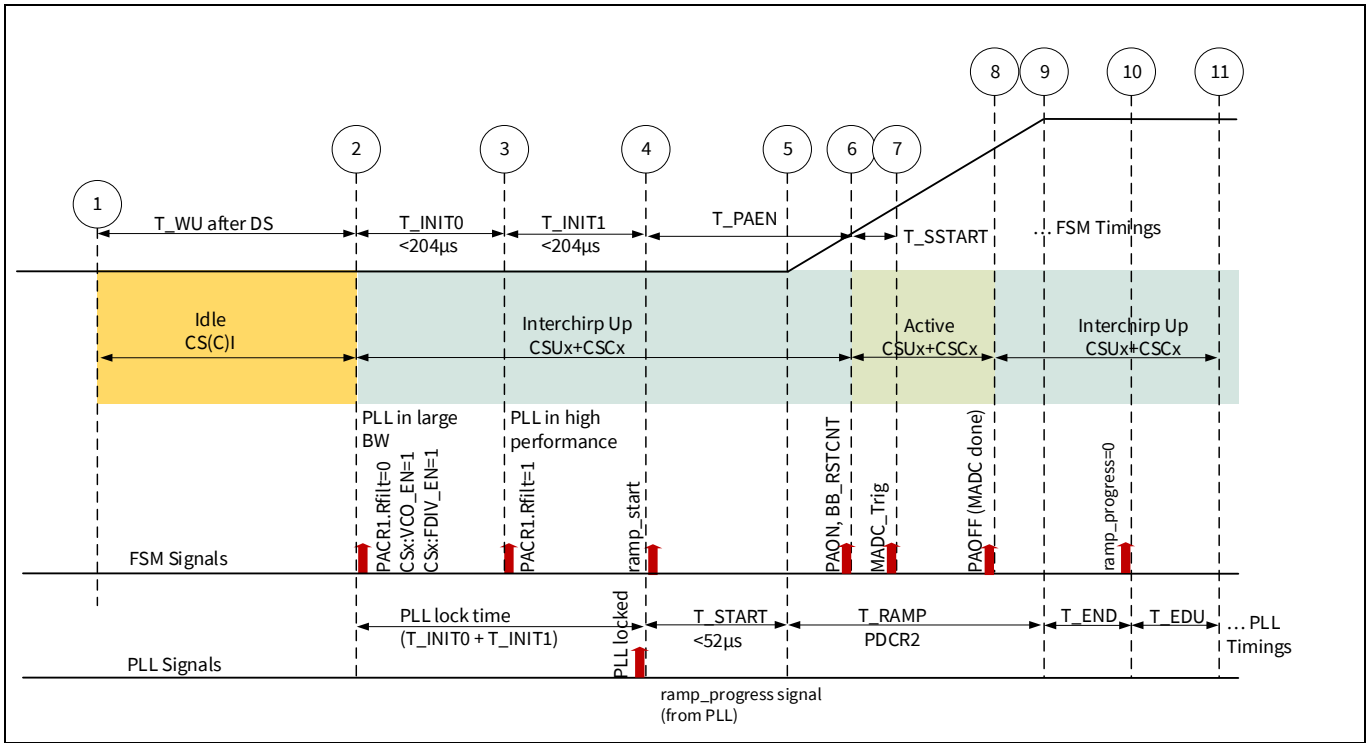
8 9 10 11

2 3 4 5 6 7

1

T_WU after DS

T_INIT0 <204µs

T_INIT1 <204µs

T_PAEN

T_SSTART

… FSM Timings

Idle CS(C)I

Interchirp Up CSUx+CSCx

Active CSUx+CSCx

Interchirp Up CSUx+CSCx

PLL in large BW

PLL in high performance

PACR1.Rfilt=0 CSx:VCO_EN=1 CSx:FDIV_EN=1

PACR1.Rfilt=1

ramp_start

PAON, BB_RSTCNT

MADC_Trig

PAOFF (MADC done)

ramp_progress=0

FSM Signals

PLL lock time (T_INIT0 + T_INIT1)

PLL locked

T_START <52µs

T_RAMP PDCR2

T_END

T_EDU

… PLL Timings

PLL Signals

ramp_progress signal (from PLL)